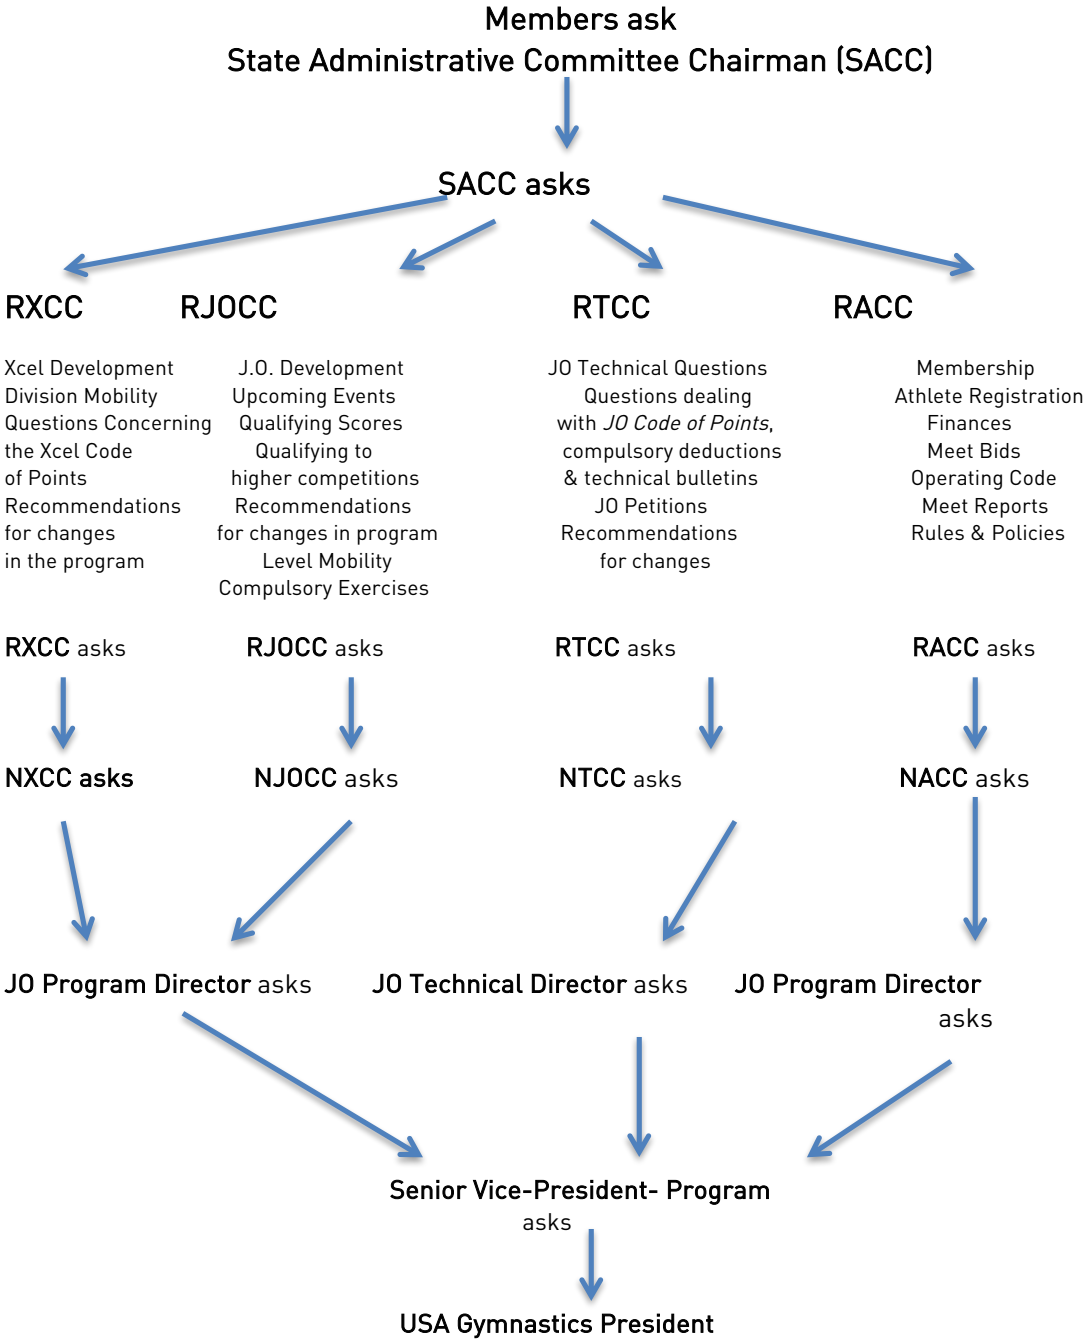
Members ask
State Administrative Committee Chairman (SACC)

SACC asks

RXCC

Xcel Development
Division Mobility
Questions Concerning the Xcel Code of Points
Recommendations for changes in the program

RJOCC

J.O. Development
Upcoming Events
Qualifying Scores
Qualifying to higher competitions
Recommendations for changes in program
Level Mobility
Compulsory Exercises

RTCC

JO Technical Questions
Questions dealing with *JO Code of Points*, compulsory deductions & technical bulletins
JO Petitions
Recommendations for changes

RACC

Membership
Athlete Registration
Finances
Meet Bids
Operating Code
Meet Reports
Rules & Policies

RXCC asks

NXCC asks

RJOCC asks

NJOCC asks

RTCC asks

NTCC asks

RACC asks

NACC asks

JO Program Director asks

JO Technical Director asks

JO Program Director asks

Senior Vice-President- Program asks

USA Gymnastics President